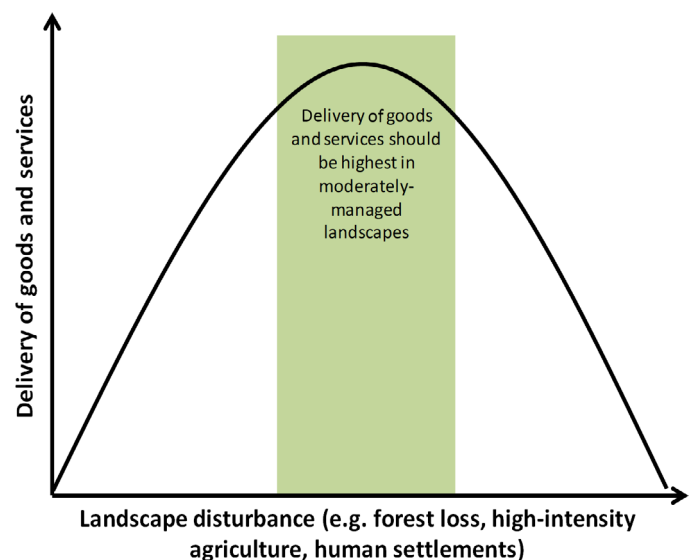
Delivery of goods and services

Delivery of goods and services should be highest in moderately-managed landscapes

Landscape disturbance (e.g. forest loss, high-intensity agriculture, human settlements)